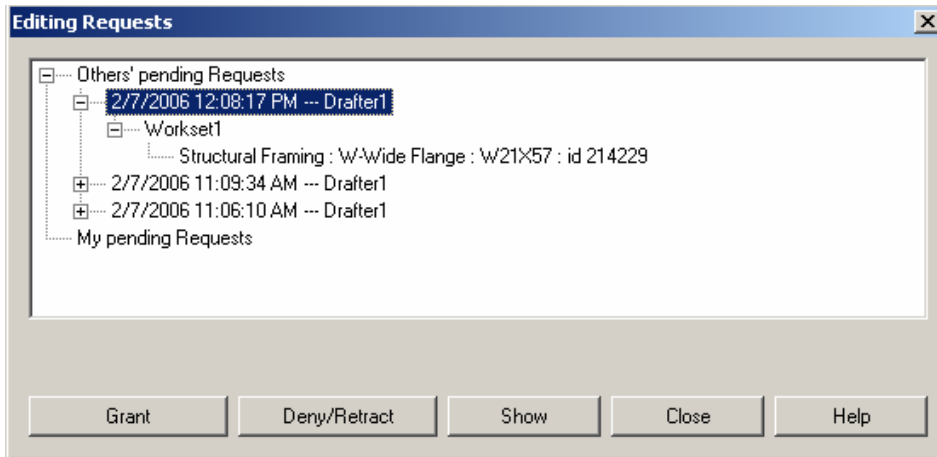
Editing Requests

Others' pending Requests
2/7/2006 12:08:17 PM --- Drafter1
Workset1
Structural Framing : W-Wide Flange : W21X57 : id 214229
2/7/2006 11:09:34 AM --- Drafter1
2/7/2006 11:06:10 AM --- Drafter1
My pending Requests

Grant
Deny/Retract
Show
Close
Help